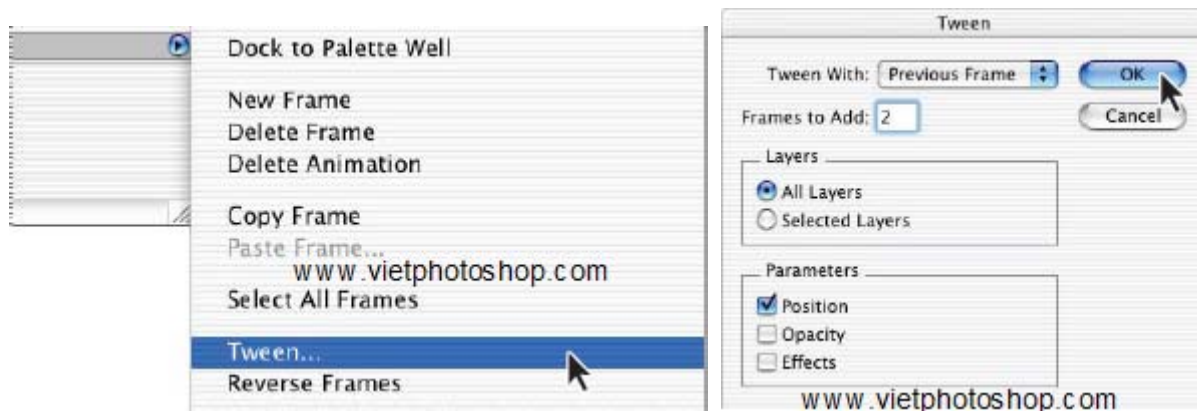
Dock to Palette Well

New Frame
Delete Frame
Delete Animation

Copy Frame
Paste Frame...
www.vietphotoshop.com
Select All Frames

Tween...
Reverse Frames

Tween

Tween With: Previous Frame
OK
Cancel
Frames to Add: 2

Layers
All Layers
Selected Layers

Parameters
Position
Opacity
Effects

www.vietphotoshop.com